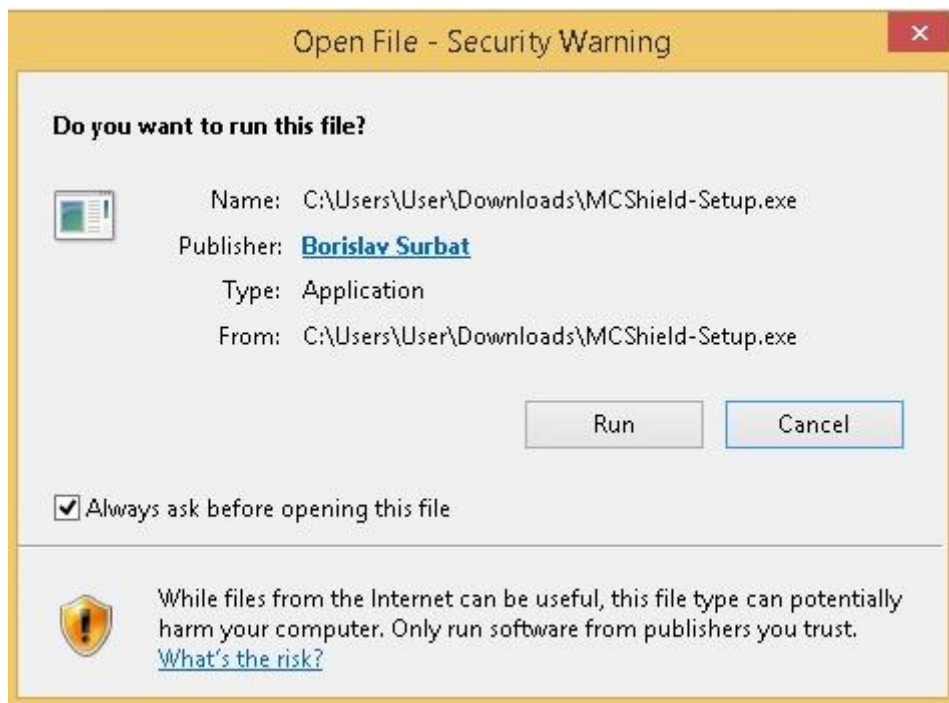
Open File - Security Warning

Do you want to run this file?

Name: C:\Users\User\Downloads\MCShield-Setup.exe
Publisher: Borislav Surbat
Type: Application
From: C:\Users\User\Downloads\MCShield-Setup.exe

Run Cancel

Always ask before opening this file

While files from the Internet can be useful, this file type can potentially harm your computer. Only run software from publishers you trust. What's the risk?